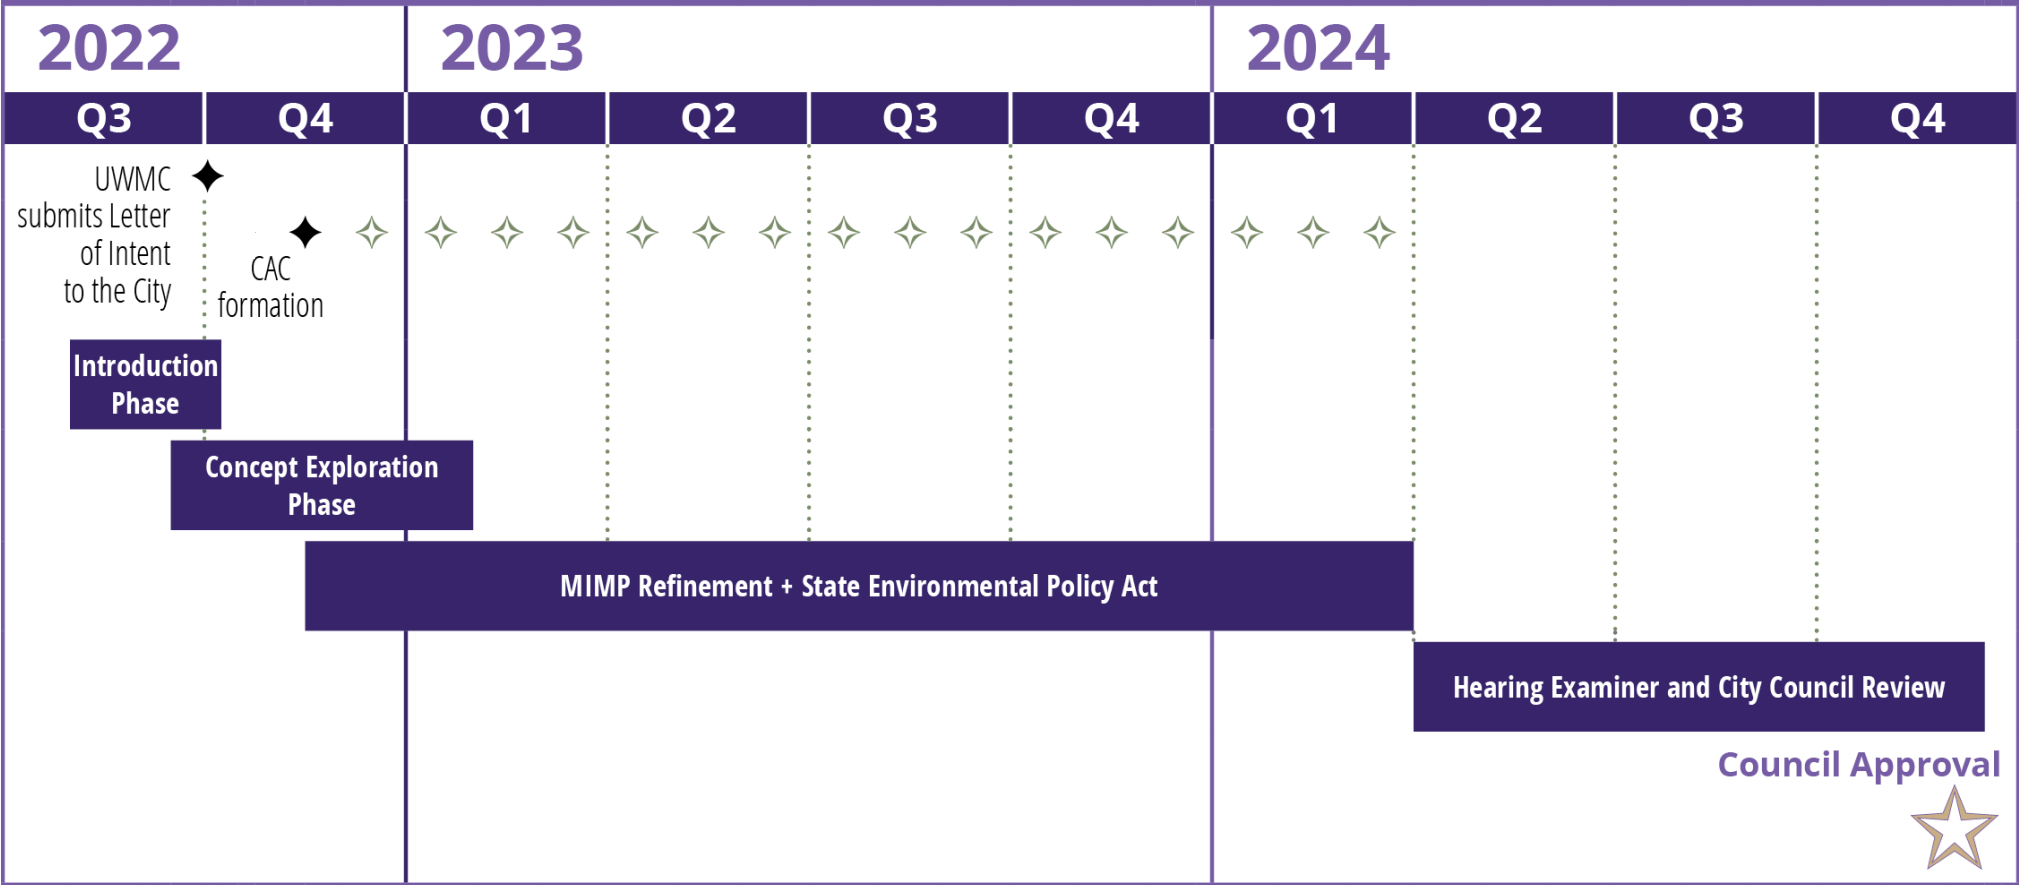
2022

2023

2024

| Q3 | Q4 | Q1 | Q2 | Q3 | Q4 | Q1 | Q2 | Q3 | Q4 |
|---|---|---|---|---|---|---|---|---|---|

UWMC submits Letter of Intent to the City

CAC formation

Introduction Phase

Concept Exploration Phase

MIMP Refinement + State Environmental Policy Act

Hearing Examiner and City Council Review

Council Approval